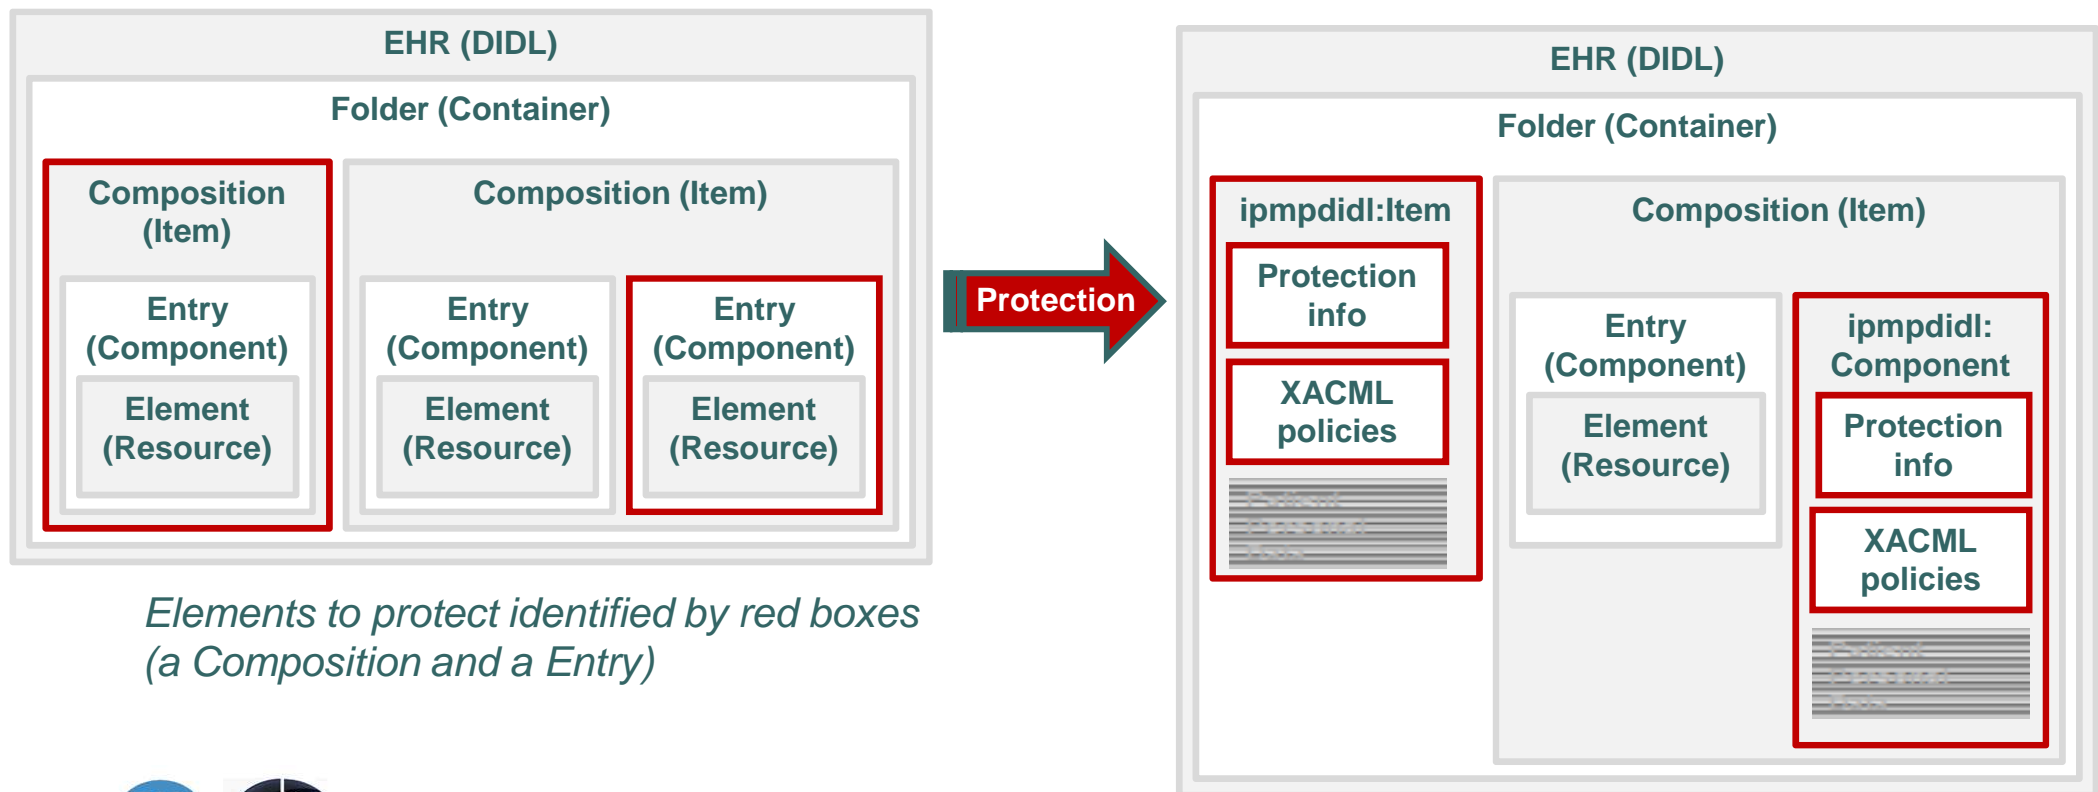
EHR (DIDL)

Folder (Container)

Composition (Item)

Entry (Component)

Element (Resource)

Composition (Item)

Entry (Component)

Element (Resource)

Entry (Component)

Element (Resource)

Elements to protect identified by red boxes (a Composition and a Entry)

Protection

EHR (DIDL)

Folder (Container)

ipmpdidl:Item

Protection info

XACML policies

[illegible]

Composition (Item)

Entry (Component)

Element (Resource)

ipmpdidl: Component

Protection info

XACML policies

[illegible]